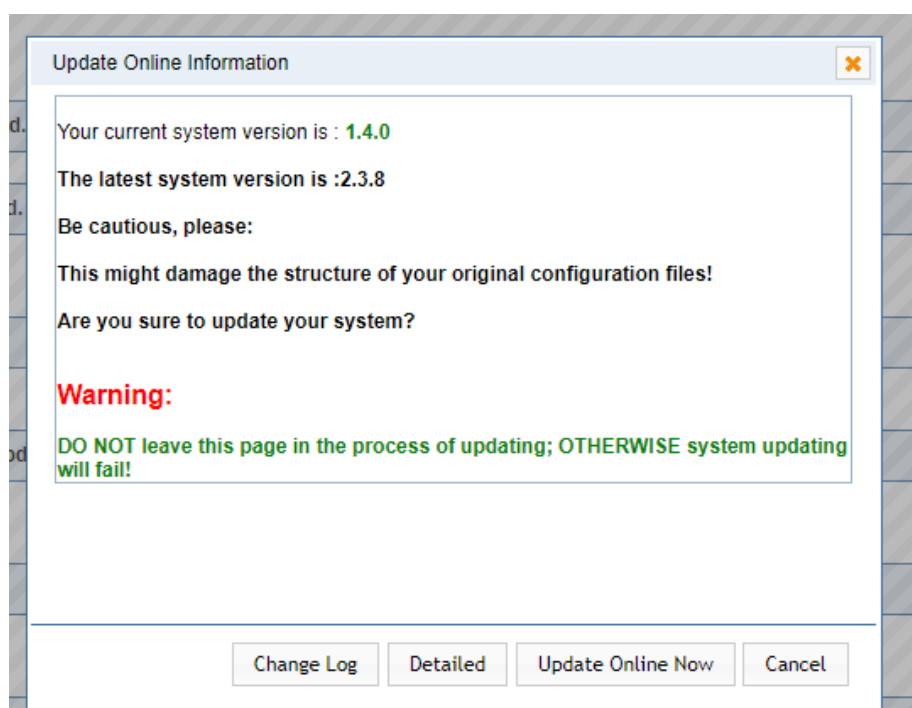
Update Online Information

Your current system version is : 1.4.0

The latest system version is :2.3.8

Be cautious, please:

This might damage the structure of your original configuration files!

Are you sure to update your system?

Warning:

DO NOT leave this page in the process of updating; OTHERWISE system updating will fail!

Change Log | Detailed | Update Online Now | Cancel